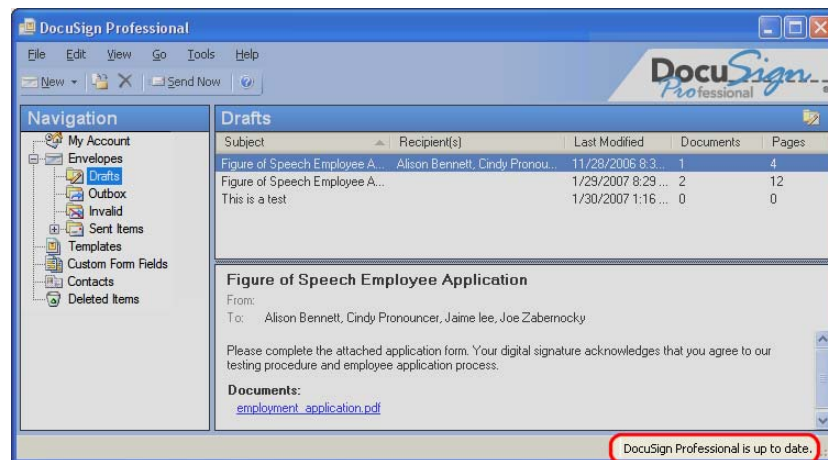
DocuSign Professional

File Edit View Go Tools Help

New Send Now

DocuSign Professional

Navigation

My Account
Envelopes
Drafts
Outbox
Invalid
Sent Items
Templates
Custom Form Fields
Contacts
Deleted Items

Drafts

| Subject | Recipient(s) | Last Modified | Documents | Pages |
|---|---|---|---|---|
| Figure of Speech Employee A... | Alison Bennett, Cindy Pronou... | 11/28/2006 8:3... | 1 | 4 |
| Figure of Speech Employee A... | | 1/29/2007 8:29 ... | 2 | 12 |
| This is a test | | 1/30/2007 1:16 ... | 0 | 0 |

Figure of Speech Employee Application

From:
To: Alison Bennett, Cindy Pronouncer, Jaime lee, Joe Zabernocky

Please complete the attached application form. Your digital signature acknowledges that you agree to our testing procedure and employee application process.

Documents:
employment_application.pdf

DocuSign Professional is up to date.